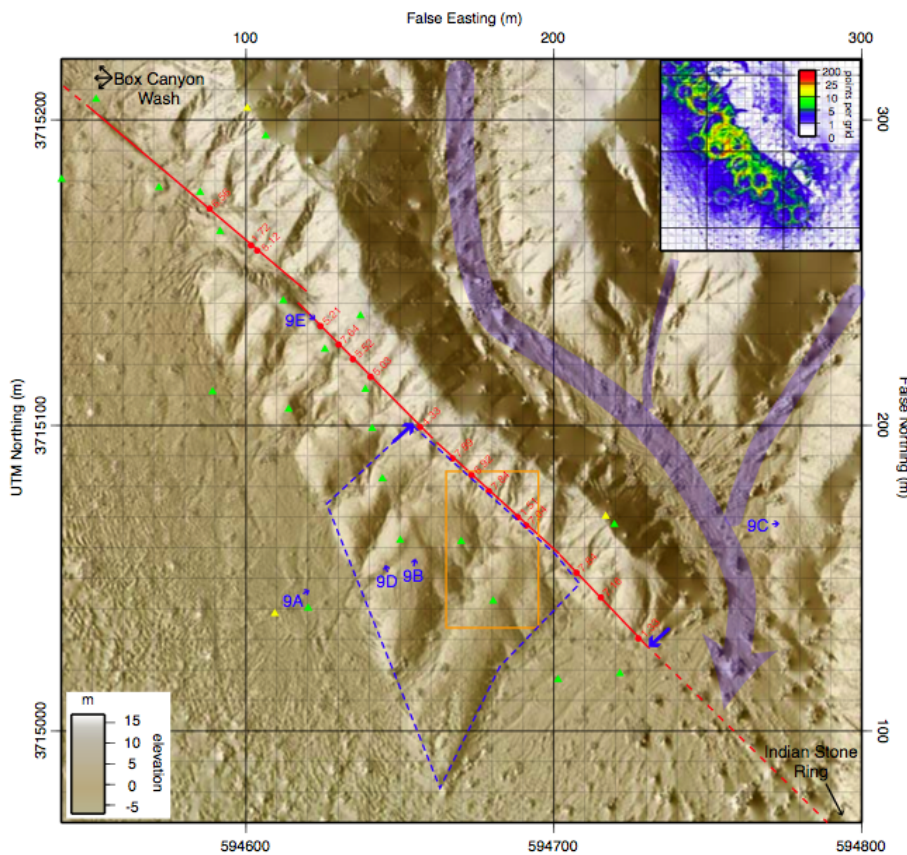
False Easting (m)

100

200

300

Box Canyon Wash

3715200

300

200
25
10
5
1
0

points per grid

9E

UTM Northing (m)

3715100

200

False Northing (m)

9C

9D

9B

9A

3715000

100

m

15
10
5
0
-5

elevation

Indian Stone Ring

594600

594700

594800